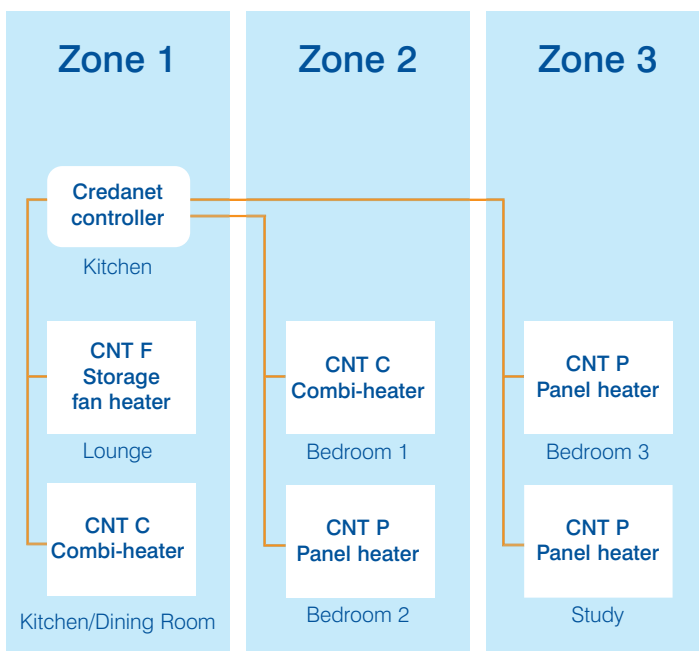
Zone 1

Credanet controller

Kitchen

CNT F Storage fan heater

Lounge

CNT C Combi-heater

Kitchen/Dining Room

Zone 2

CNT C Combi-heater

Bedroom 1

CNT P Panel heater

Bedroom 2

Zone 3

CNT P Panel heater

Bedroom 3

CNT P Panel heater

Study